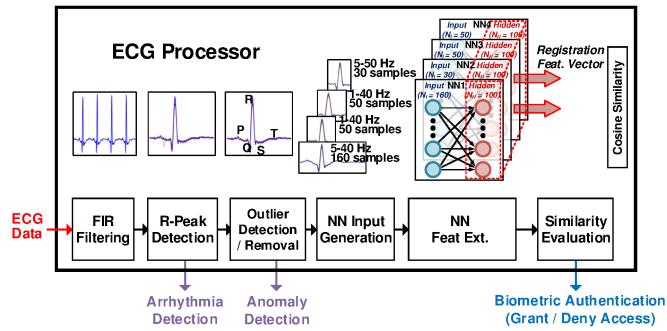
ECG Processor

R
P
T
Q
S

5-50 Hz
30 samples
1-40 Hz
50 samples
1-40 Hz
50 samples
5-40 Hz
160 samples

Input ($N_I$ = 50)
NN4
Hidden ($N_H$ = 100)
NN3
Hidden ($N_H$ = 100)
Input ($N_I$ = 50)
NN2
Hidden ($N_H$ = 100)
Input ($N_I$ = 30)
NN1
Hidden ($N_H$ = 100)
Input ($N_I$ = 160)

Registration
Feat. Vector

Cosine Similarity

ECG
Data

FIR
Filtering

R-Peak
Detection

Outlier
Detection
/ Removal

NN Input
Generation

NN
Feat Ext.

Similarity
Evaluation

Arrhythmia
Detection

Anomaly
Detection

Biometric Authentication
(Grant / Deny Access)